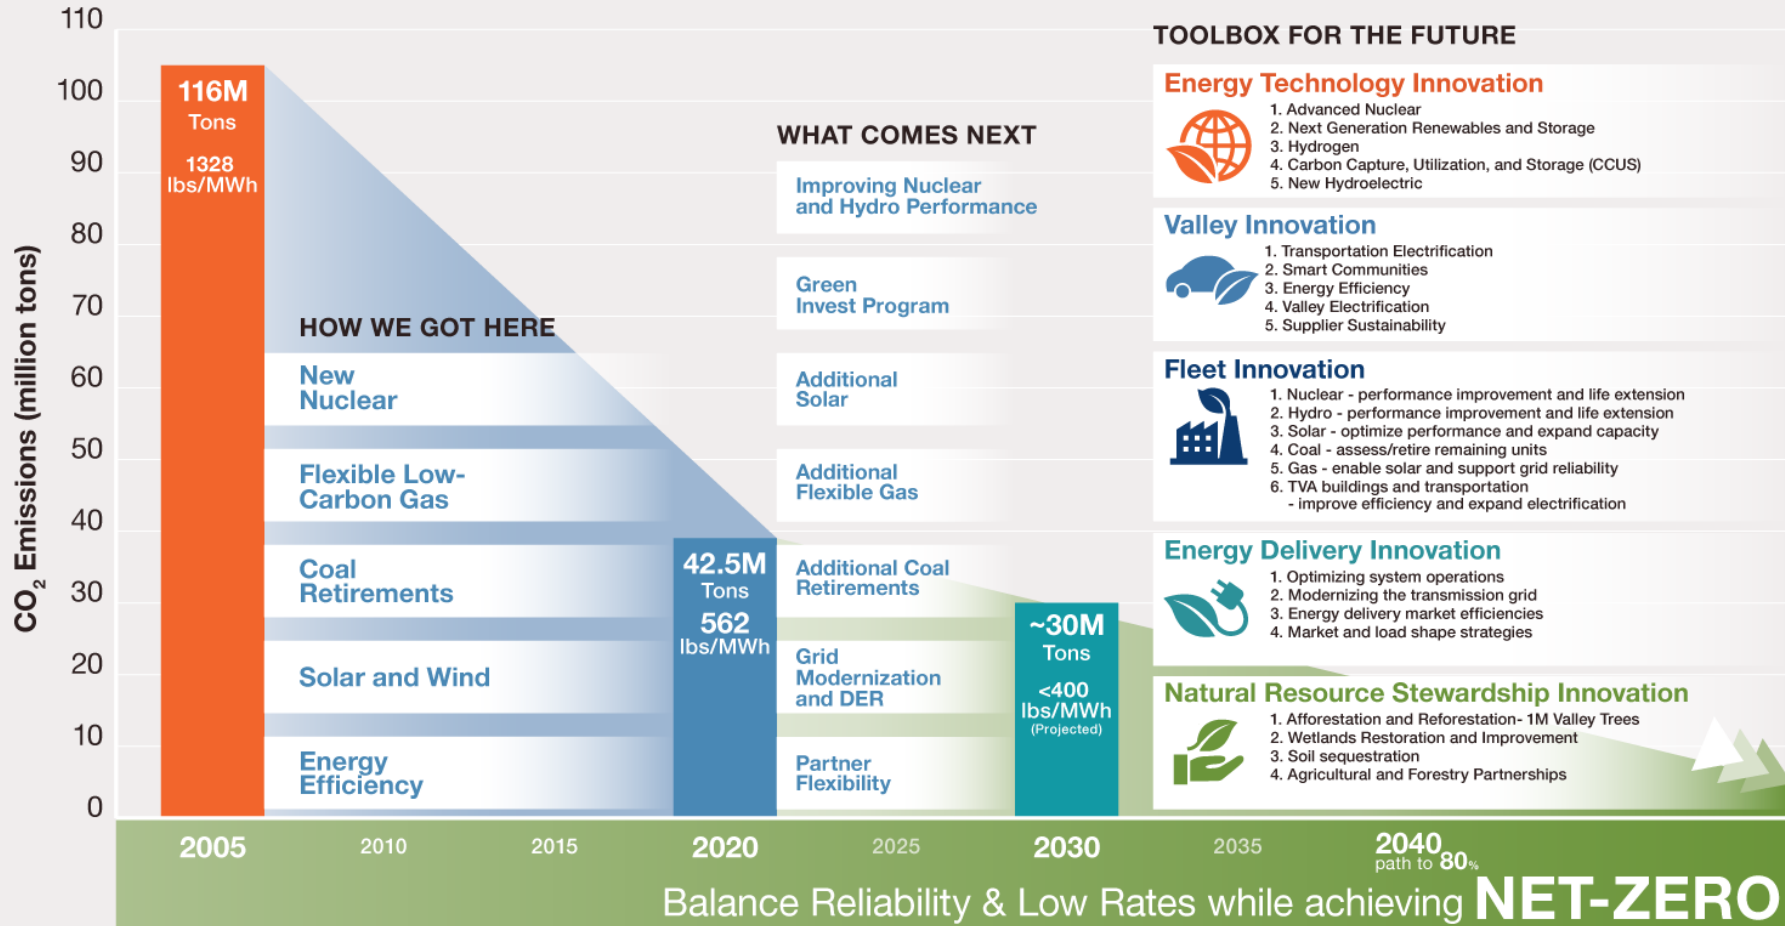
110
100
90
80
70
60
50
40
30
20
10
0

$CO_2$ Emissions (million tons)

116M
Tons
1328
lbs/MWh

HOW WE GOT HERE

New Nuclear

Flexible Low-Carbon Gas

Coal Retirements

Solar and Wind

Energy Efficiency

42.5M
Tons
562
lbs/MWh

WHAT COMES NEXT

Improving Nuclear and Hydro Performance

Green Invest Program

Additional Solar

Additional Flexible Gas

Additional Coal Retirements

Grid Modernization and DER

Partner Flexibility

~30M
Tons
<400
lbs/MWh
(Projected)

TOOLBOX FOR THE FUTURE

Energy Technology Innovation
1. Advanced Nuclear
2. Next Generation Renewables and Storage
3. Hydrogen
4. Carbon Capture, Utilization, and Storage (CCUS)
5. New Hydroelectric

Valley Innovation
1. Transportation Electrification
2. Smart Communities
3. Energy Efficiency
4. Valley Electrification
5. Supplier Sustainability

Fleet Innovation
1. Nuclear - performance improvement and life extension
2. Hydro - performance improvement and life extension
3. Solar - optimize performance and expand capacity
4. Coal - assess/retire remaining units
5. Gas - enable solar and support grid reliability
6. TVA buildings and transportation - improve efficiency and expand electrification

Energy Delivery Innovation
1. Optimizing system operations
2. Modernizing the transmission grid
3. Energy delivery market efficiencies
4. Market and load shape strategies

Natural Resource Stewardship Innovation
1. Afforestation and Reforestation- 1M Valley Trees
2. Wetlands Restoration and Improvement
3. Soil sequestration
4. Agricultural and Forestry Partnerships

2005 2010 2015 2020 2025 2030 2035 2040 path to 80%

Balance Reliability & Low Rates while achieving NET-ZERO